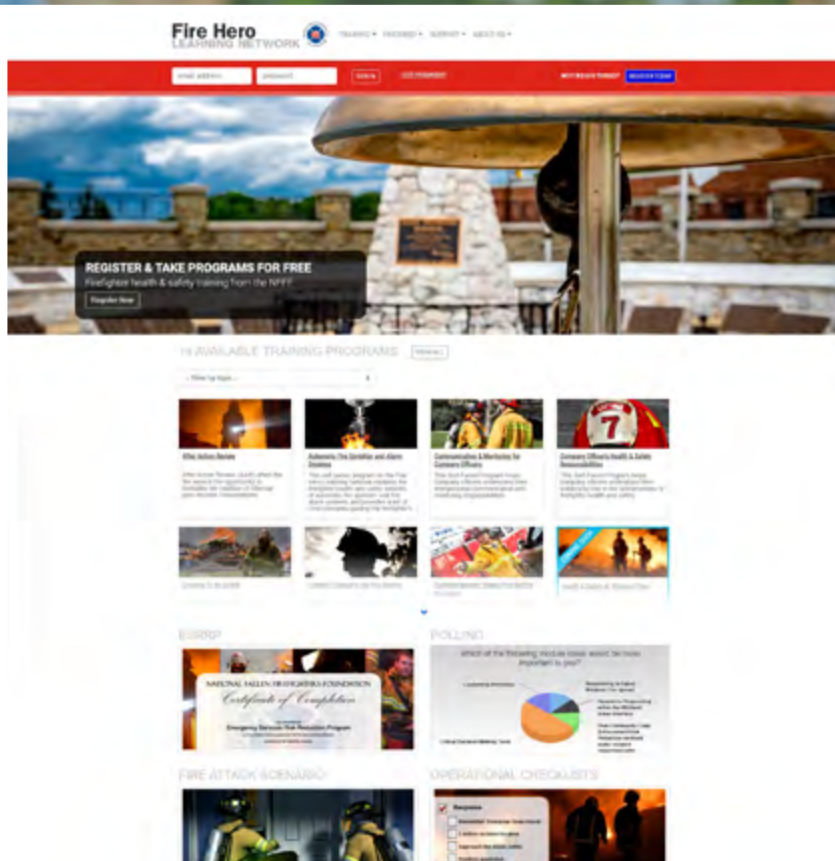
Fire Hero
LEARNING NETWORK

TRAINING ▾ FIREHERO ▾ SUPPORT ▾ ABOUT US ▾

email address | password | SIGN IN | LOST PASSWORD

NOT REGISTERED? REGISTER TODAY

REGISTER & TAKE PROGRAMS FOR FREE
Firefighter health & safety training from the NFFF

Register Now

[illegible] AVAILABLE TRAINING PROGRAMS VIEW ALL

-- Filter by topic -- ▾

After Action Review

Automatic Fire Sprinkler and Alarm Systems

Communication & Mentoring for Company Officers

Company Officer's Health & Safety Responsibilities

ESRRP

POLLING

NATIONAL FALLEN FIREFIGHTERS FOUNDATION
Certificate of Completion
Emergency Services Risk Reduction Program

Which of the following rescue issues would be more important to you?

FIRE ATTACK SCENARIO

OPERATIONAL CHECKLISTS

Response